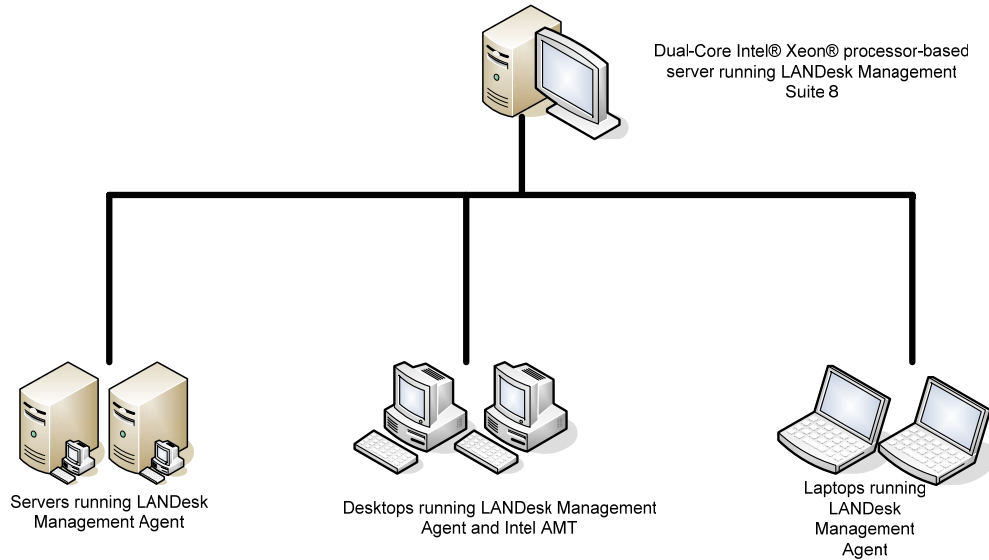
Dual-Core Intel® Xeon® processor-based server running LANDesk Management Suite 8

Servers running LANDesk Management Agent

Desktops running LANDesk Management Agent and Intel AMT

Laptops running LANDesk Management Agent